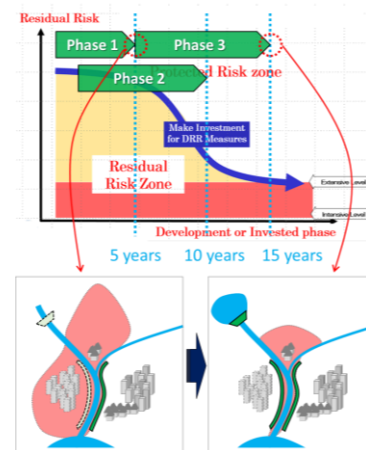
Residual Risk

Phase 1

Phase 3

Phase 2

Protected Risk zone

Make Investment for DRR Measures

Residual Risk Zone

Extensive Level

Intensive Level

Development or Invested phase

5 years

10 years

15 years